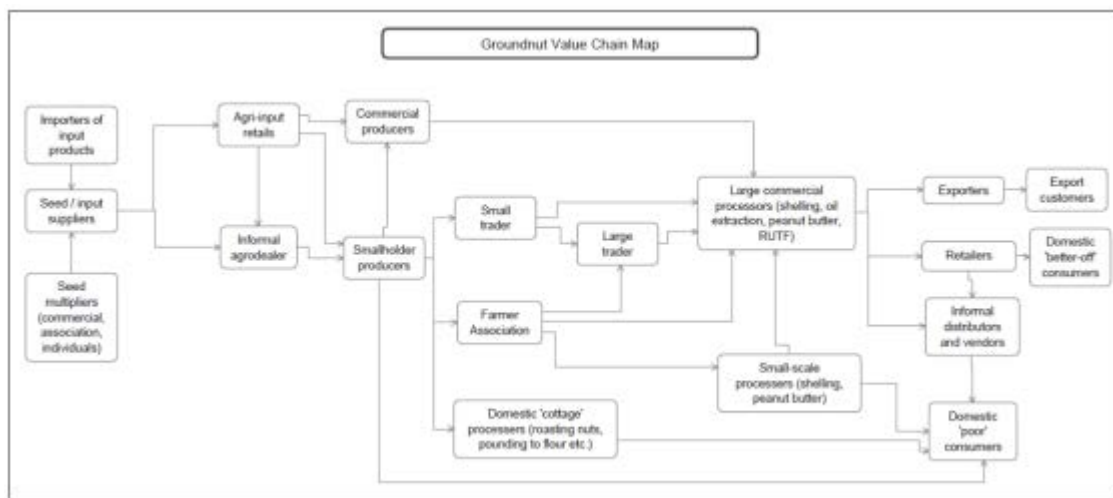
Groundnut Value Chain Map

Importers of input products

Seed / input suppliers

Seed multipliers (commercial, association, individuals)

Agri-input retails

Informal agrodealer

Commercial producers

Smallholder producers

Small trader

Large trader

Farmer Association

Domestic 'cottage' processers (roasting nuts, pounding to flour etc.)

Large commercial processors (shelling, oil extraction, peanut butter, RUTF)

Small-scale processers (shelling, peanut butter)

Exporters

Export customers

Retailers

Domestic 'better-off' consumers

Informal distributors and vendors

Domestic 'poor' consumers